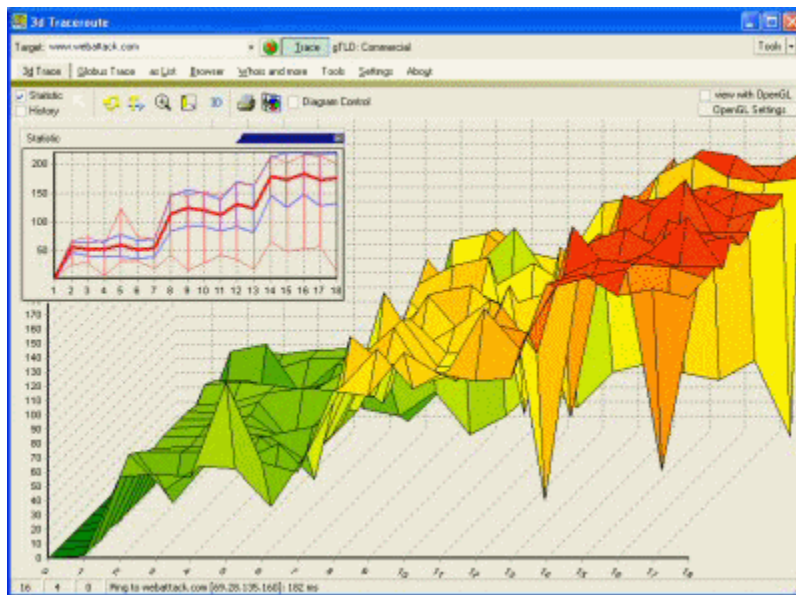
3d Traceroute

Target: www.webattack.com

Trace

gTLD: Commercial

Tools

3d Trace

Globus Trace

as List

Browser

Whois and more

Tools

Settings

About

Statistic

History

3D

Diagram Control

view with OpenGL

OpenGL Settings

Statistic

200

150

100

50

1 2 3 4 5 6 7 8 9 10 11 12 13 14 15 16 17 18

170

160

150

140

130

120

110

100

90

80

70

60

50

40

30

20

10

0

0 1 2 3 4 5 6 7 8 9 10 11 12 13 14 15 16 17 18

16

4

0

Ping to webattack.com [69.28.135.160] : 182 ms